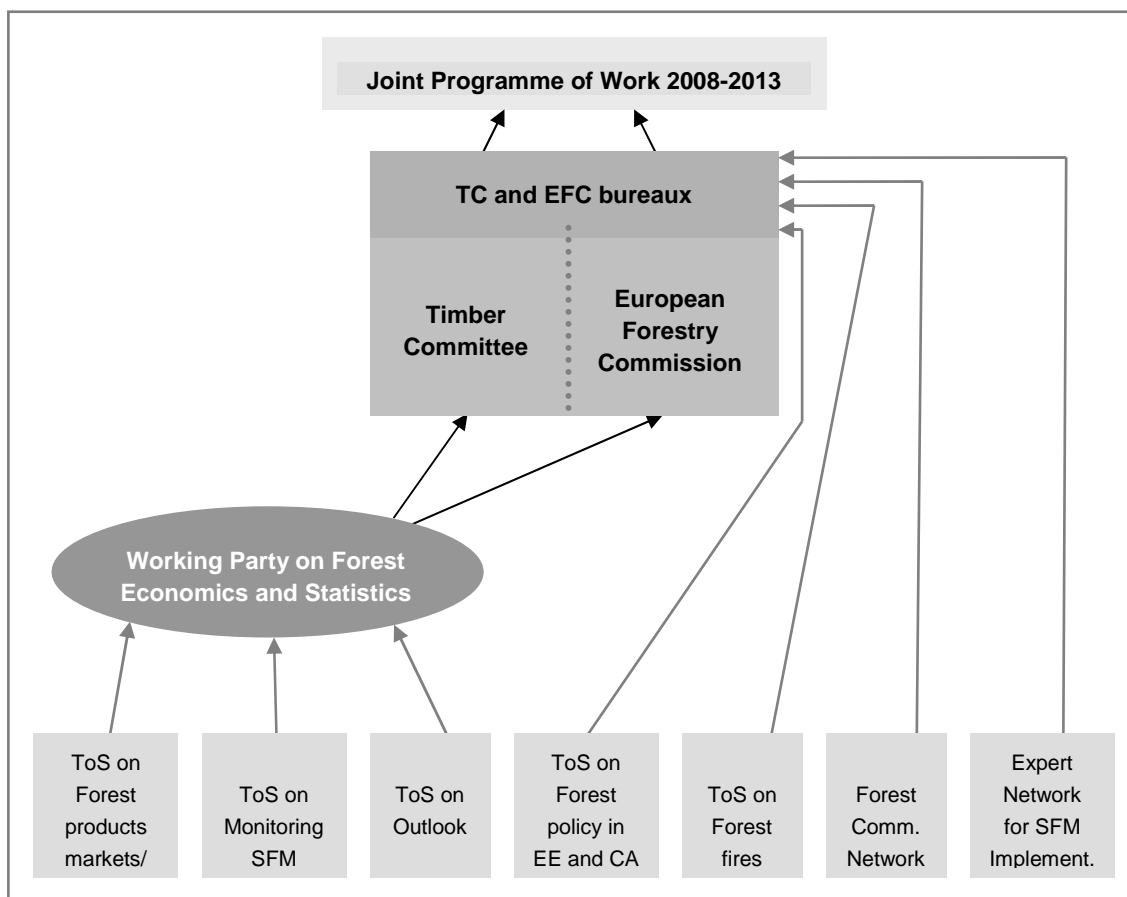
Joint Programme of Work 2008-2013

TC and EFC bureaux

Timber Committee

European Forestry Commission

Working Party on Forest Economics and Statistics

ToS on Forest products markets/

ToS on Monitoring SFM

ToS on Outlook

ToS on Forest policy in EE and CA

ToS on Forest fires

Forest Comm. Network

Expert Network for SFM Implement.